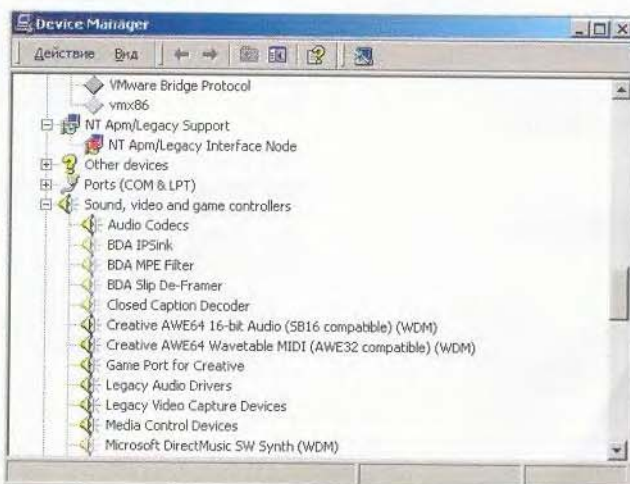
Device Manager

Действие Вид

VMware Bridge Protocol
vmx86
NT Apm/Legacy Support
NT Apm/Legacy Interface Node
Other devices
Ports (COM & LPT)
Sound, video and game controllers
Audio Codecs
BDA IPSink
BDA MPE Filter
BDA Slip De-Framer
Closed Caption Decoder
Creative AWE64 16-bit Audio (SB16 compatible) (WDM)
Creative AWE64 Wavetable MIDI (AWE32 compatible) (WDM)
Game Port for Creative
Legacy Audio Drivers
Legacy Video Capture Devices
Media Control Devices
Microsoft DirectMusic SW Synth (WDM)